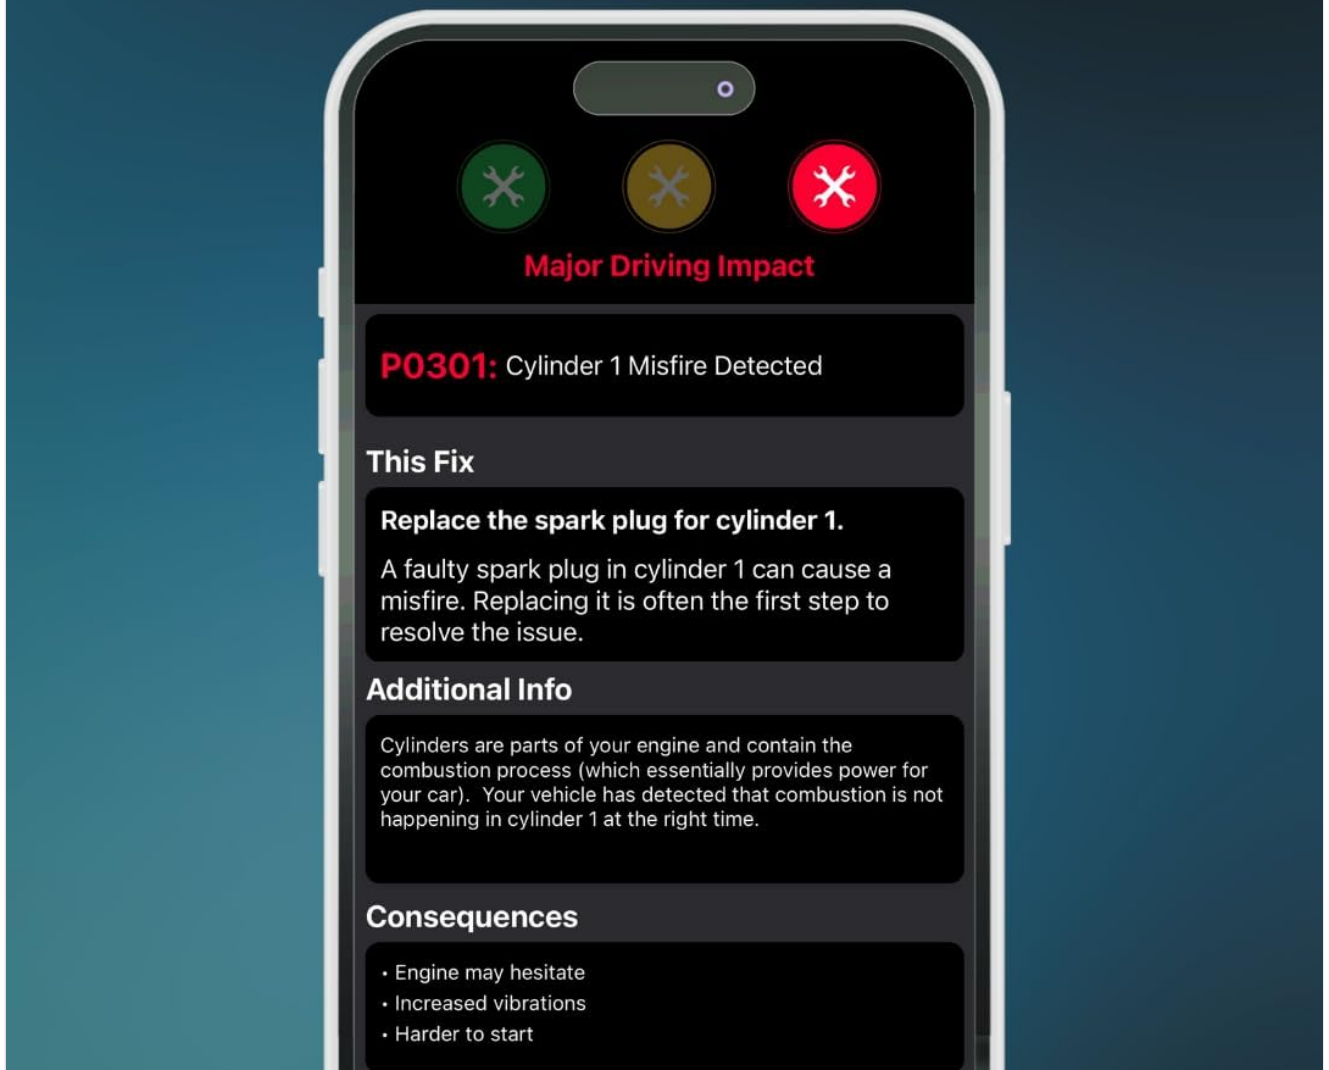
Major Driving Impact

P0301: Cylinder 1 Misfire Detected

This Fix

Replace the spark plug for cylinder 1.

A faulty spark plug in cylinder 1 can cause a misfire. Replacing it is often the first step to resolve the issue.

Additional Info

Cylinders are parts of your engine and contain the combustion process (which essentially provides power for your car). Your vehicle has detected that combustion is not happening in cylinder 1 at the right time.

Consequences

• Engine may hesitate
• Increased vibrations
• Harder to start